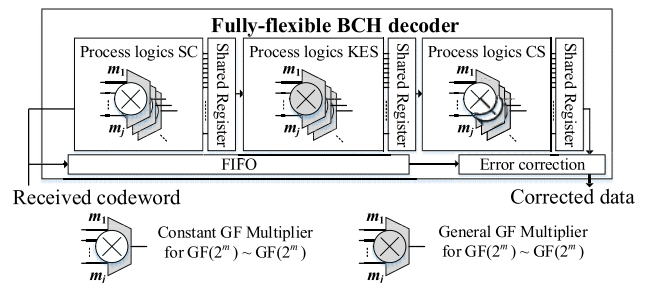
Fully-flexible BCH decoder

Process logics SC

$m_1$

$m_j$

Shared Register

Process logics KES

$m_1$

$m_j$

Shared Register

Process logics CS

$m_1$

$m_j$

Shared Register

FIFO

Error correction

Received codeword

Corrected data

$m_1$

$m_j$

Constant GF Multiplier for $GF(2^{m}) \sim GF(2^{m})$

$m_1$

$m_j$

General GF Multiplier for $GF(2^{m}) \sim GF(2^{m})$